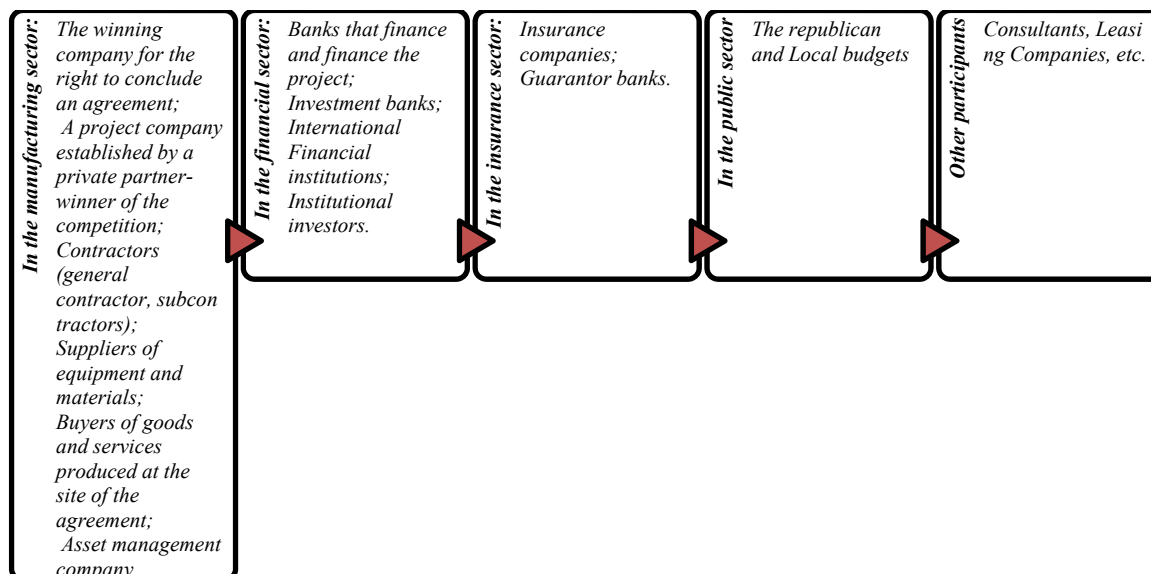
In the manufacturing sector:

The winning company for the right to conclude an agreement;
A project company established by a private partner-winner of the competition;
Contractors (general contractor, subcon tractors);
Suppliers of equipment and materials;
Buyers of goods and services produced at the site of the agreement;
Asset management company

In the financial sector:

Banks that finance and finance the project;
Investment banks;
International Financial institutions;
Institutional investors.

In the insurance sector:

Insurance companies;
Guarantor banks.

In the public sector

The republican and Local budgets

Other participants

Consultants, Leasi ng Companies, etc.